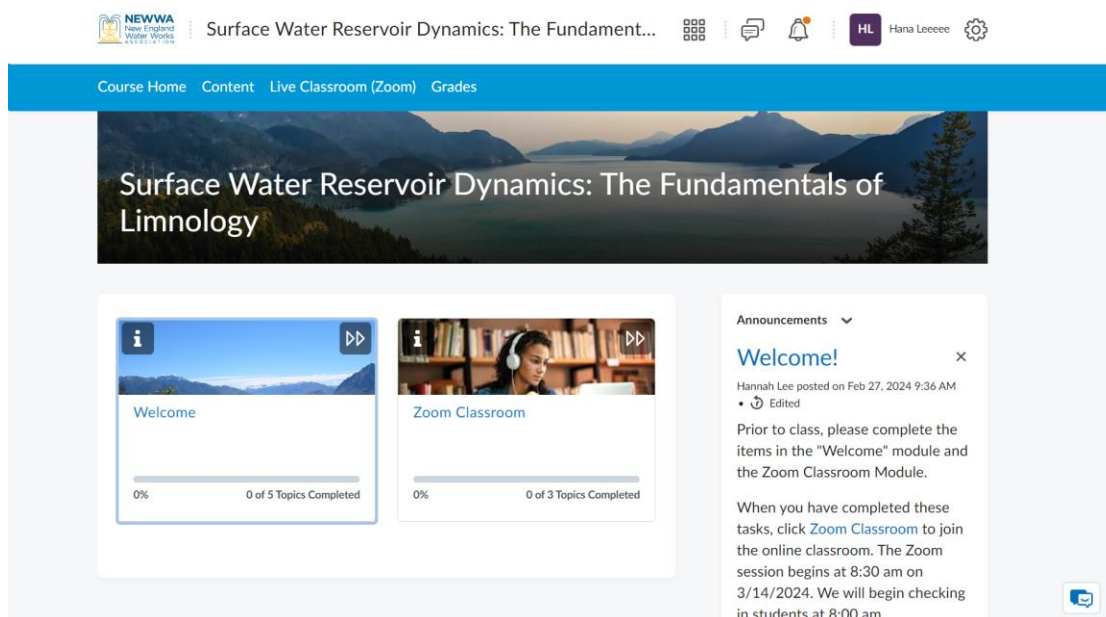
NEWWA New England Water Works Association

Surface Water Reservoir Dynamics: The Fundament...

HL Hana Leeeee

Course Home Content Live Classroom (Zoom) Grades

Surface Water Reservoir Dynamics: The Fundamentals of Limnology

i

Welcome

0% 0 of 5 Topics Completed

i

Zoom Classroom

0% 0 of 3 Topics Completed

Announcements

Welcome!

Hannah Lee posted on Feb 27, 2024 9:36 AM

• Edited

Prior to class, please complete the items in the "Welcome" module and the Zoom Classroom Module.

When you have completed these tasks, click Zoom Classroom to join the online classroom. The Zoom session begins at 8:30 am on 3/14/2024. We will begin checking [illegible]